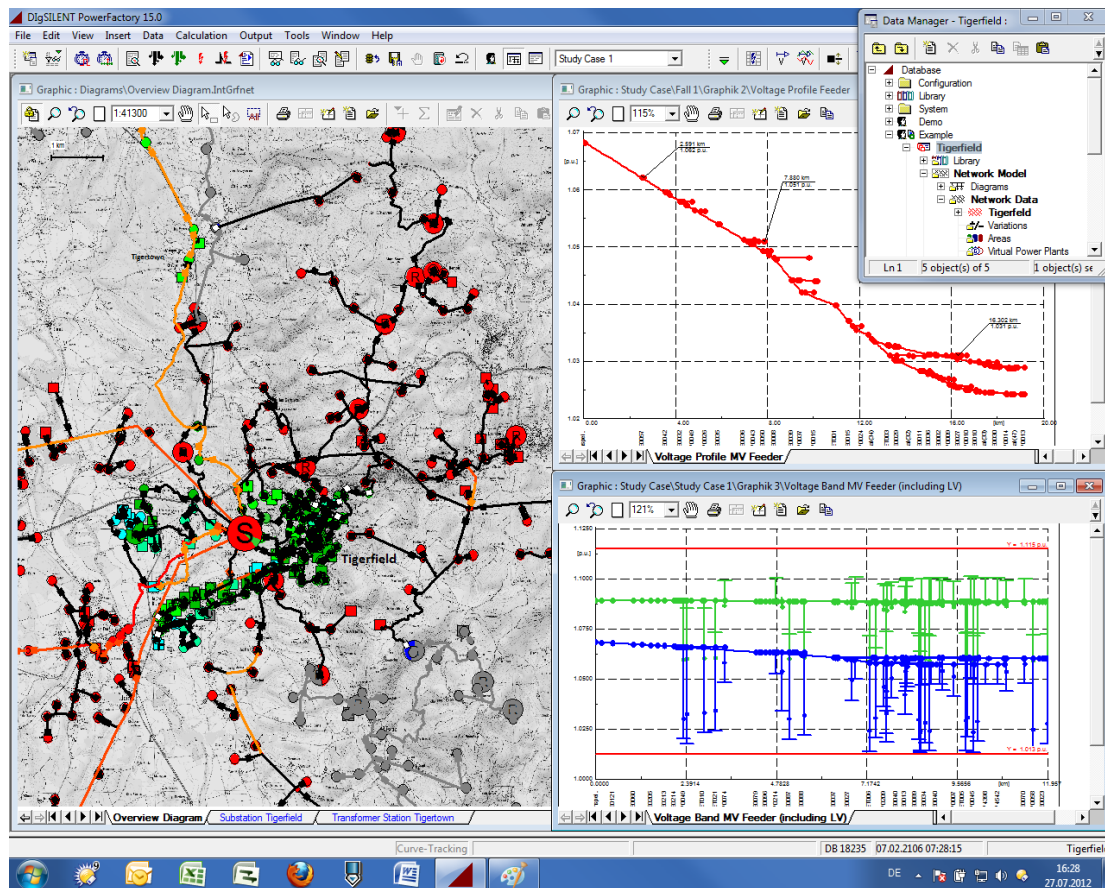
DIgSILENT PowerFactory 15.0

File Edit View Insert Data Calculation Output Tools Window Help

Study Case 1

Graphic : Diagrams\Overview Diagram.IntGrfnet

1:41300

1 km

Tigertown

Tigerfield

S

R

Overview Diagram | Substation Tigerfield | Transformer Station Tigertown

Graphic : Study Case\Fall 1\Graphik 2\Voltage Profile Feeder

115%

1.07

[p.u.]

1.06

1.05

1.04

1.03

1.02

0.00 4.00 8.00 12.00 16.00 [km] 20.00

2.891 km 1.062 p.u.

7.880 km 1.051 p.u.

16.302 km 1.031 p.u.

Voltage Profile MV Feeder

Data Manager - Tigerfield :

Database
Configuration
Library
System
Demo
Example
Tigerfield
Library
Network Model
Diagrams
Network Data
Tigerfield
Variations
Areas
Virtual Power Plants

Ln 1 | 5 object(s) of 5 | 1 object(s) se

Graphic : Study Case\Study Case 1\Graphik 3\Voltage Band MV Feeder (including LV)

121%

1.1250

[p.u.]

1.1000

1.0750

1.0500

1.0250

1.0000

Y = 1.115 p.u.

Y = 1.013 p.u.

0.0000 2.3914 4.7828 7.1742 9.5656 [km] 11.957

Voltage Band MV Feeder (including LV)

Curve-Tracking | DB 18235 | 07.02.2106 07:28:15 | Tigerfield

DE 16:28 27.07.2012